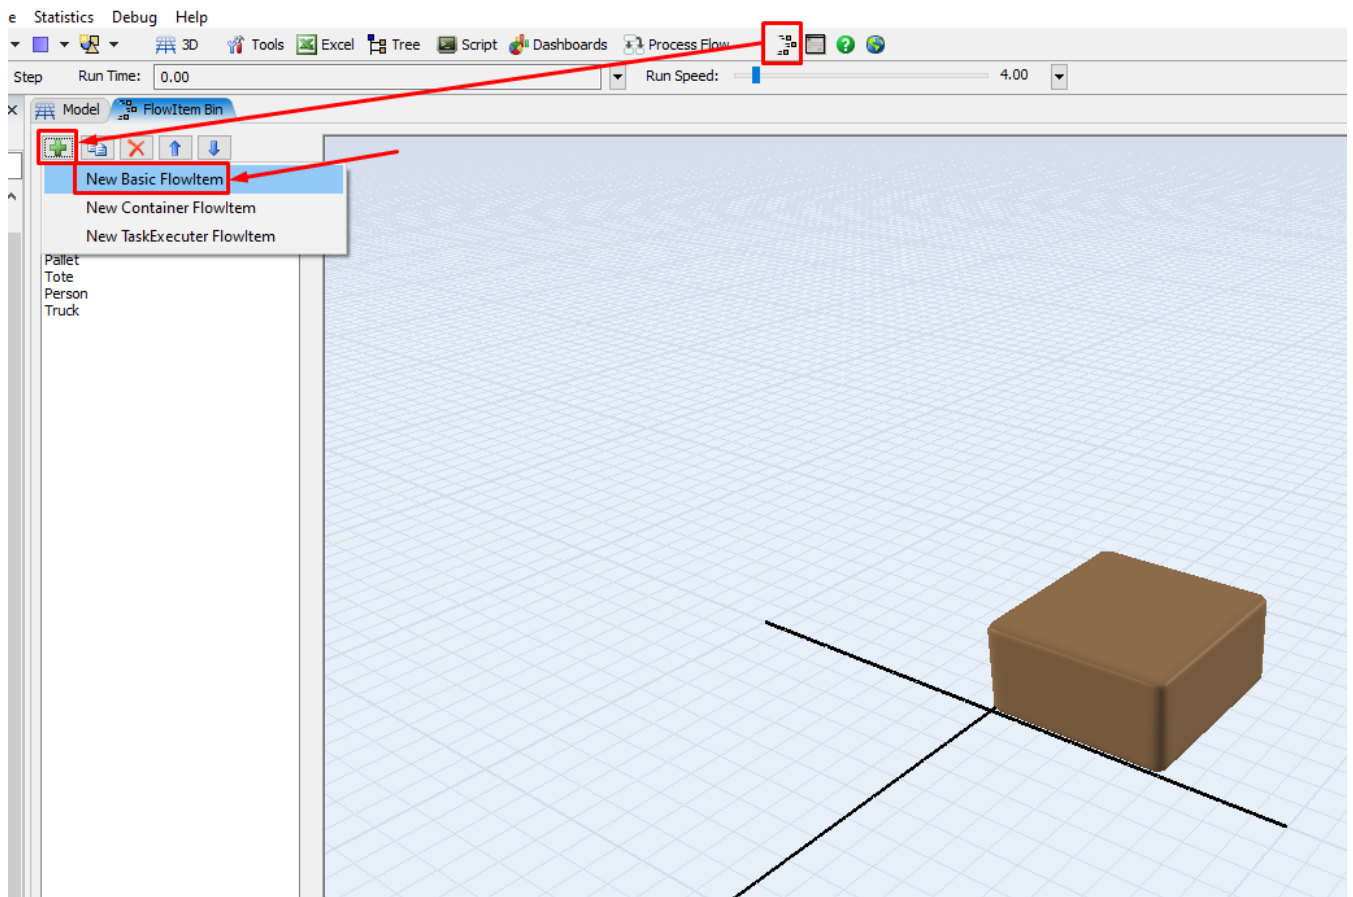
e Statistics Debug Help

3D Tools Excel Tree Script Dashboards Process Flow

Step Run Time: 0.00 Run Speed: 4.00

× Model FlowItem Bin

New Basic FlowItem
New Container FlowItem
New TaskExecuter FlowItem

Pallet
Tote
Person
Truck